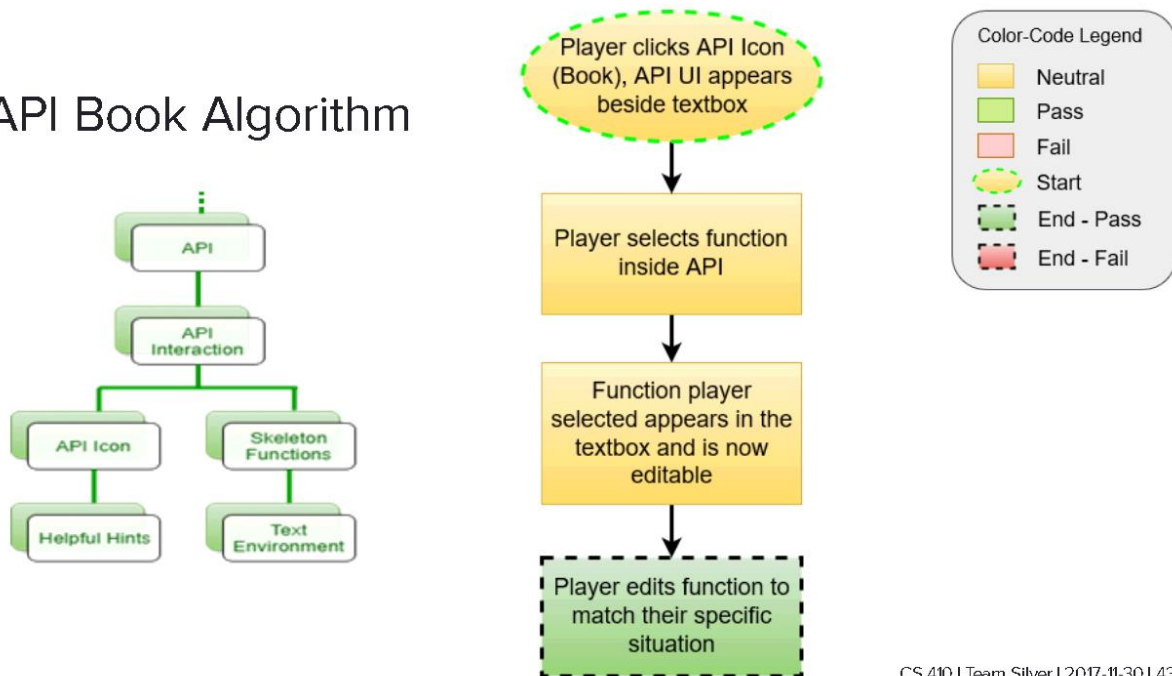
API Book Algorithm

API

API Interaction

API Icon

Skeleton Functions

Helpful Hints

Text Environment

Player clicks API Icon (Book), API UI appears beside textbox

Player selects function inside API

Function player selected appears in the textbox and is now editable

Player edits function to match their specific situation

Color-Code Legend
Neutral
Pass
Fail
Start
End - Pass
End - Fail

CS 410 | Team Silver | 2017-11-30 | 43